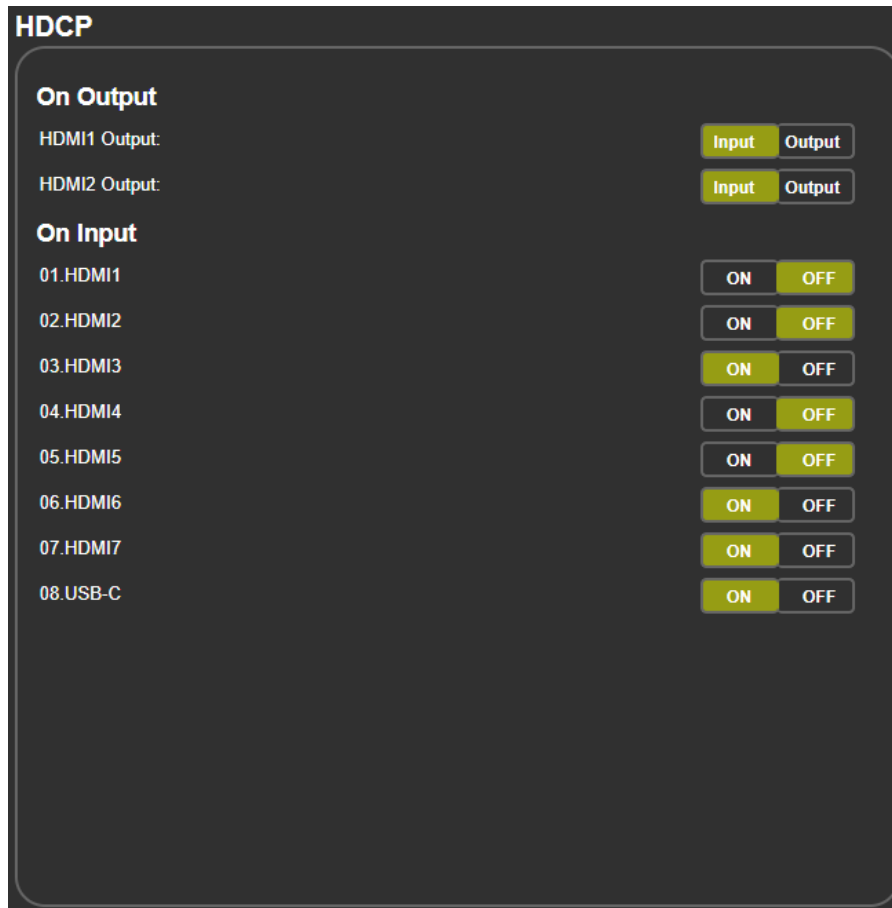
HDCP

On Output

HDMI1 Output: Input Output

HDMI2 Output: Input Output

On Input

01.HDMI1 ON OFF

02.HDMI2 ON OFF

03.HDMI3 ON OFF

04.HDMI4 ON OFF

05.HDMI5 ON OFF

06.HDMI6 ON OFF

07.HDMI7 ON OFF

08.USB-C ON OFF